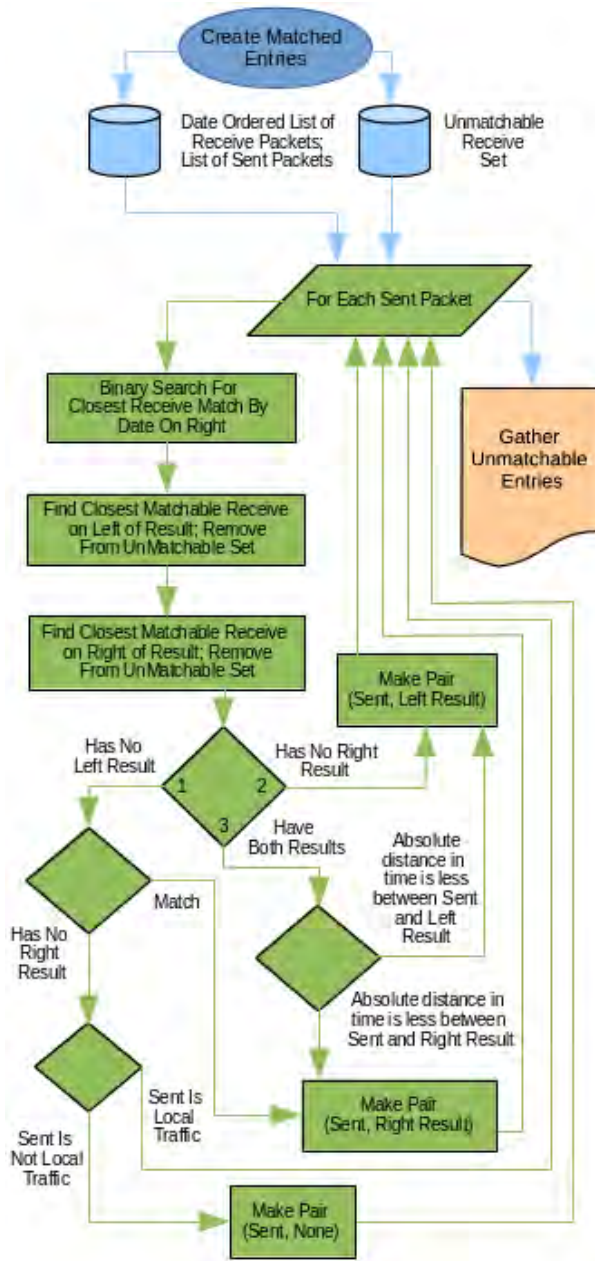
Create Matched Entries

Date Ordered List of Receive Packets; List of Sent Packets

Unmatchable Receive Set

For Each Sent Packet

Gather Unmatchable Entries

Binary Search For Closest Receive Match By Date On Right

Find Closest Matchable Receive on Left of Result; Remove From UnMatchable Set

Find Closest Matchable Receive on Right of Result; Remove From UnMatchable Set

Make Pair (Sent, Left Result)

Has No Left Result

1

2

Has No Right Result

3

Have Both Results

Absolute distance in time is less between Sent and Left Result

Match

Has No Right Result

Absolute distance in time is less between Sent and Right Result

Sent Is Local Traffic

Make Pair (Sent, Right Result)

Sent Is Not Local Traffic

Make Pair (Sent, None)